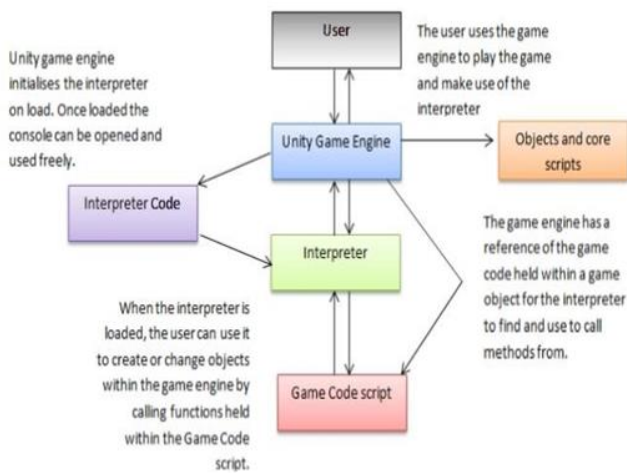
User

The user uses the game engine to play the game and make use of the interpreter

Unity game engine initialises the interpreter on load. Once loaded the console can be opened and used freely.

Unity Game Engine

Objects and core scripts

Interpreter Code

Interpreter

The game engine has a reference of the game code held within a game object for the interpreter to find and use to call methods from.

When the interpreter is loaded, the user can use it to create or change objects within the game engine by calling functions held within the Game Code script.

Game Code script